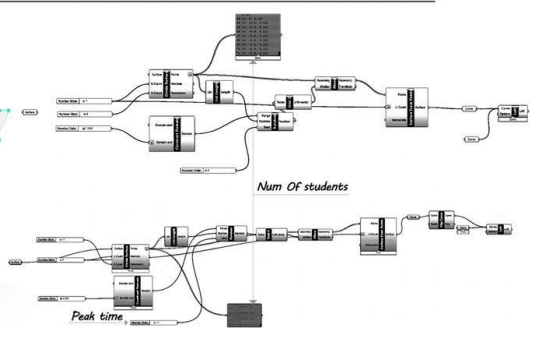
Num Of students

Peak time

Surface

Number Slider

Number Slider

Number Slider

Number Slider

Points

Normals

Parameters

Length

Domain

Domain end

Domain

Range

Shift

Unit vector

Geometry

Motion

Geometry

Transform

Points

Curve

Curve

Surface

Number Slider

Number Slider

Number Slider

Number Slider

Domain

Points

Curve